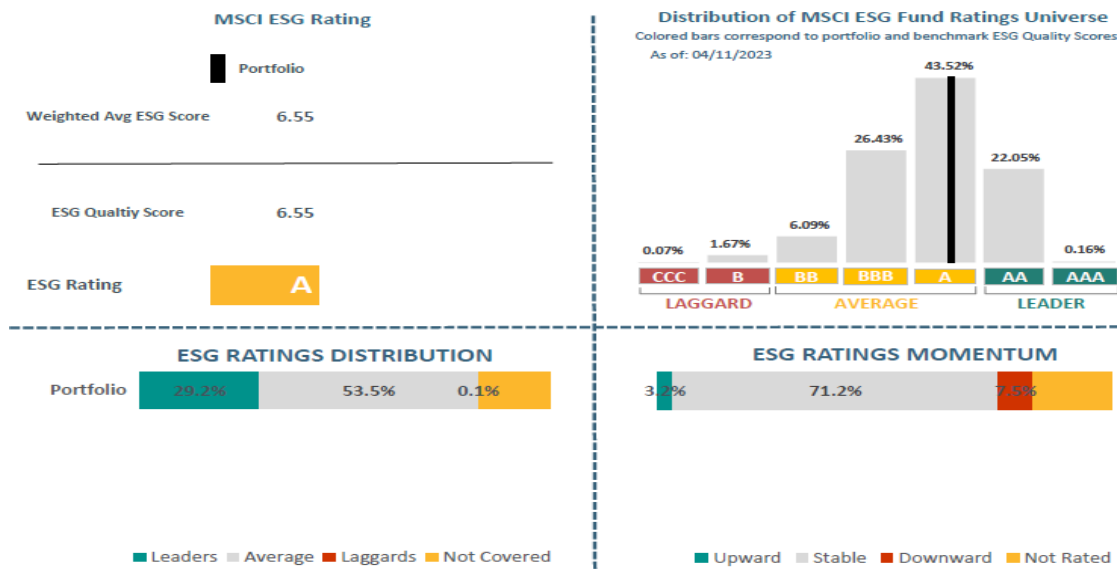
MSCI ESG Rating

Portfolio

Weighted Avg ESG Score 6.55

ESG Qualtiy Score 6.55

ESG Rating A

Distribution of MSCI ESG Fund Ratings Universe
Colored bars correspond to portfolio and benchmark ESG Quality Scores
As of: 04/11/2023

0.07% 1.67% 6.09% 26.43% 43.52% 22.05% 0.16%

CCC B BB BBB A AA AAA

LAGGARD AVERAGE LEADER

ESG RATINGS DISTRIBUTION

Portfolio 29.2% 53.5% 0.1%

Leaders Average Laggards Not Covered

ESG RATINGS MOMENTUM

3.2% 71.2% 7.5%

Upward Stable Downward Not Rated